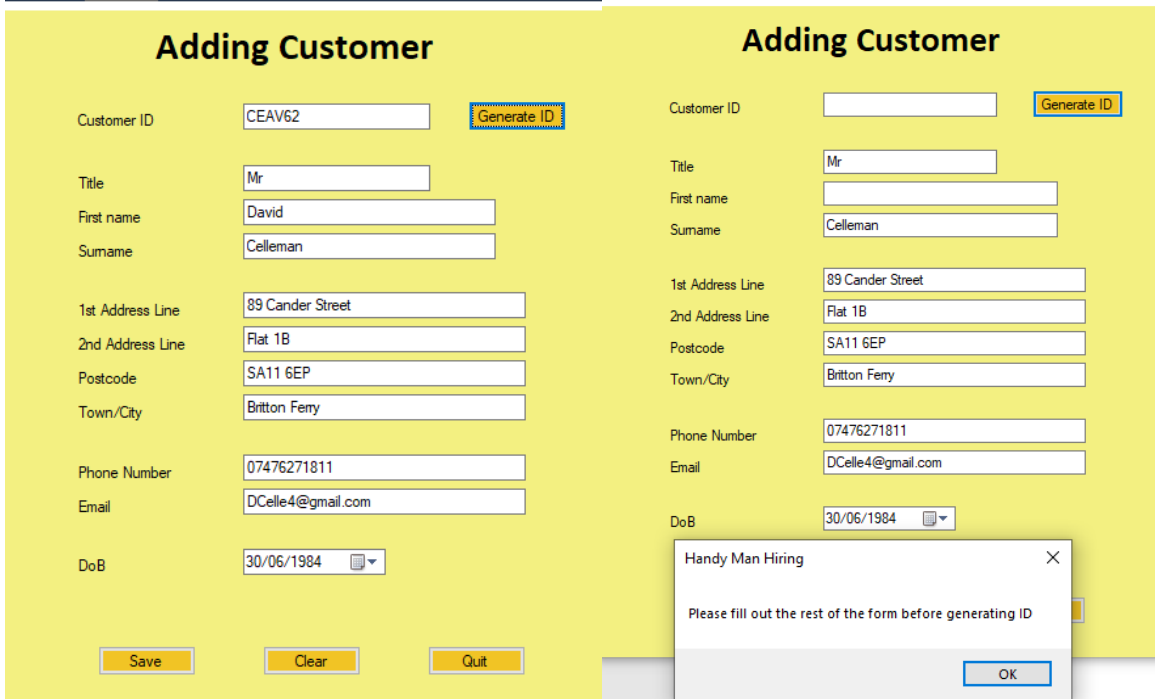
Adding Customer

Customer ID CEAV62 Generate ID

Title Mr
First name David
Surname Celleman

1st Address Line 89 Cander Street
2nd Address Line Flat 1B
Postcode SA11 6EP
Town/City Britton Ferry

Phone Number 07476271811
Email DCelle4@gmail.com

DoB 30/06/1984

Save Clear Quit

Adding Customer

Customer ID Generate ID

Title Mr
First name
Surname Celleman

1st Address Line 89 Cander Street
2nd Address Line Flat 1B
Postcode SA11 6EP
Town/City Britton Ferry

Phone Number 07476271811
Email DCelle4@gmail.com

DoB 30/06/1984

Handy Man Hiring

Please fill out the rest of the form before generating ID

OK